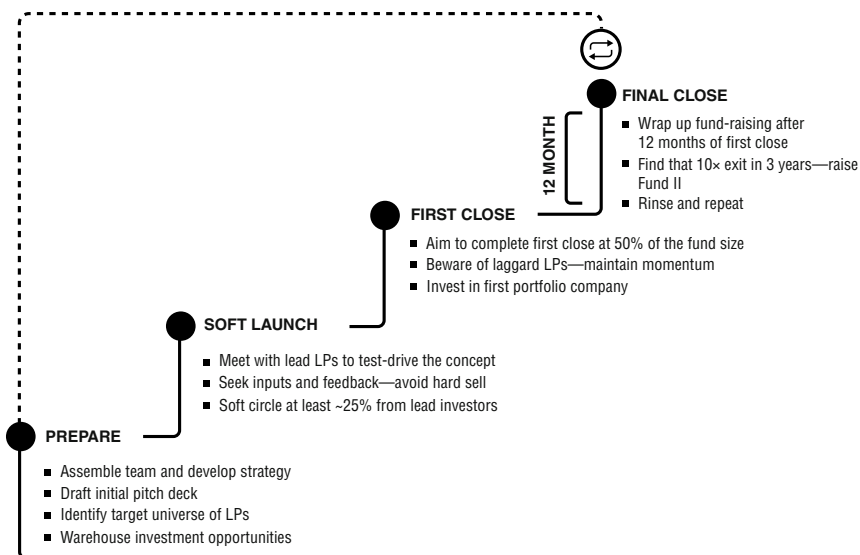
FINAL CLOSE

12 MONTH

- Wrap up fund-raising after 12 months of first close
- Find that 10× exit in 3 years—raise Fund II
- Rinse and repeat

FIRST CLOSE

- Aim to complete first close at 50% of the fund size
- Beware of laggard LPs—maintain momentum
- Invest in first portfolio company

SOFT LAUNCH

- Meet with lead LPs to test-drive the concept
- Seek inputs and feedback—avoid hard sell
- Soft circle at least ~25% from lead investors

PREPARE

- Assemble team and develop strategy
- Draft initial pitch deck
- Identify target universe of LPs
- Warehouse investment opportunities